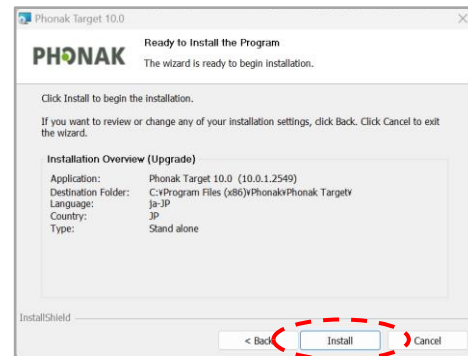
Phonak Target 10.0

PHONAK

Ready to Install the Program

The wizard is ready to begin installation.

Click Install to begin the installation.

If you want to review or change any of your installation settings, click Back. Click Cancel to exit the wizard.

Installation Overview (Upgrade)

| Application: | Phonak Target 10.0 (10.0.1.2549) |
|---|---|
| Destination Folder: | C:¥Program Files (x86)¥Phonak¥Phonak Target¥ |
| Language: | ja-JP |
| Country: | JP |
| Type: | Stand alone |

InstallShield

< Back

Install

Cancel